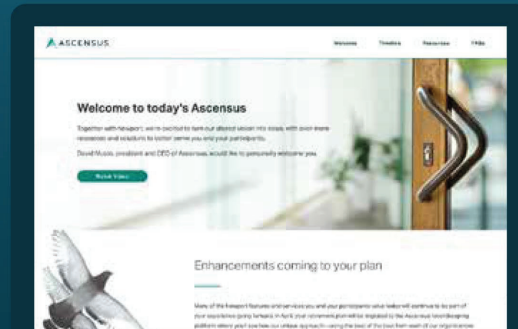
ASCENSUS

Welcome Timeline Resources FAQs

Welcome to today's Ascensus

Together with Newport, we're excited to turn our shared vision into reality, with even more resources and solutions to better serve you and your participants.

David Musto, president and CEO of Ascensus, would like to personally welcome you.

Watch Video

Enhancements coming to your plan

Many of the Newport features and services you and your participants value today will continue to be part of your experience going forward. In April, your recordkeeping will be migrated to the Ascensus recordkeeping platform where you'll see how our unique approach—using the best of the best from each of our organizations